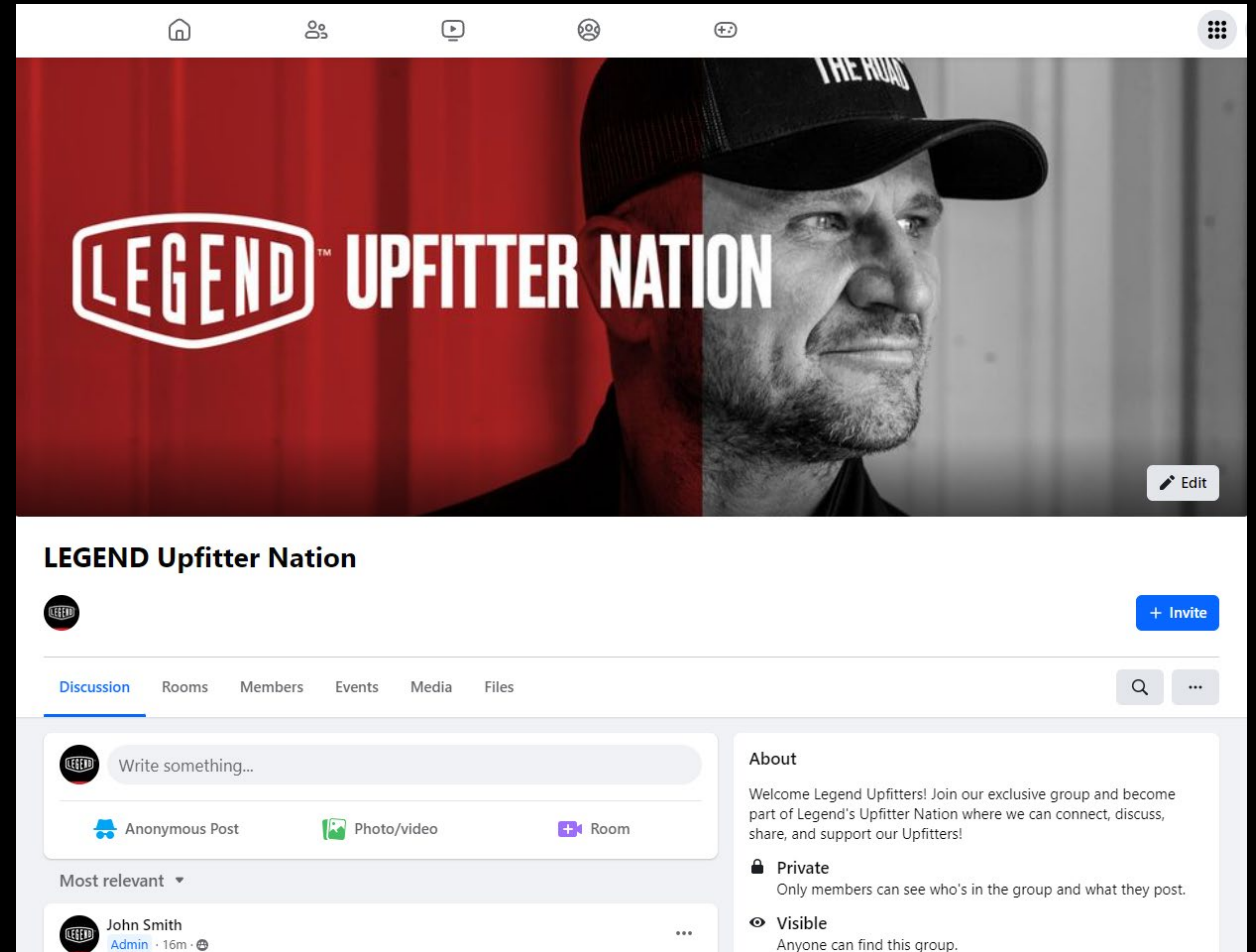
THE ROAD

LEGEND™ UPFITTER NATION

Edit

LEGEND Upfitter Nation

LEGEND

+ Invite

Discussion Rooms Members Events Media Files

...

LEGEND

Write something...

Anonymous Post Photo/video Room

Most relevant ▾

LEGEND

John Smith
Admin · 16m ·

...

About

Welcome Legend Upfitters! Join our exclusive group and become part of Legend's Upfitter Nation where we can connect, discuss, share, and support our Upfitters!

Private
Only members can see who's in the group and what they post.

Visible
Anyone can find this group.